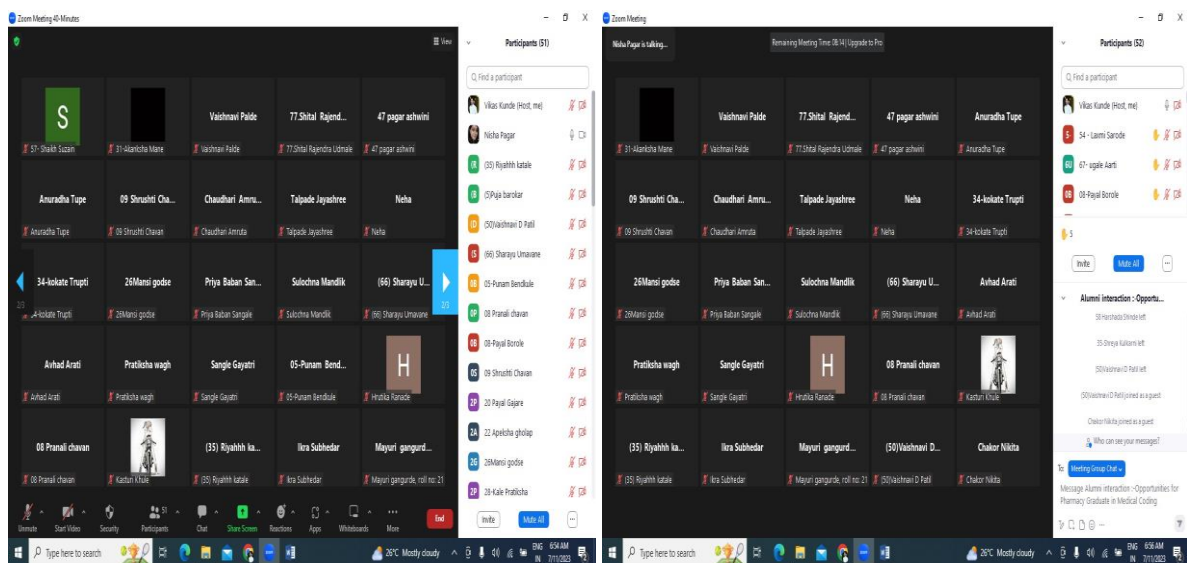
Zoom Meeting 40-Minutes

View

Participants (51)

Find a participant

S
57- Shaikh Suzain
31-Akanksha Mane
Vaishnavi Palde
Vaishnavi Palde
77.Shital Rajend...
77.Shital Rajendra Udmale
47 pagar ashwini
47 pagar ashwini

Anuradha Tupe
Anuradha Tupe
09 Shrushti Cha...
09 Shrushti Chavan
Chaudhari Amru...
Chaudhari Amruta
Talpade Jayashree
Talpade Jayashree
Neha
Neha

2/3
34-kokate Trupti
34-kokate Trupti
26Mansi godse
26Mansi godse
Priya Baban San...
Priya Baban Sangale
Sulochna Mandlik
Sulochna Mandlik
(66) Sharayu U...
(66) Sharayu Umavane
2/3

Avhad Arati
Avhad Arati
Pratiksha wagh
Pratiksha wagh
Sangle Gayatri
Sangle Gayatri
05-Punam Bend...
05-Punam Bendkule
H
Hrutika Ranade

08 Pranali chavan
08 Pranali chavan
Kasturi Khule
(35) Riyahhh ka...
(35) Riyahhh katale
Ikra Subhedar
Ikra Subhedar
Mayuri gangurd...
Mayuri gangurde, roll no: 21

Vikas Kunde (Host, me)
Nisha Pagar
(35) Riyahhh katale
(5)Puja barokar
(50)Vaishnavi D Patil
(66) Sharayu Umavane
05-Punam Bendkule
08 Pranali chavan
08-Payal Borole
09 Shrushti Chavan
20 Payal Gajare
22 Apeksha gholap
26Mansi godse
28-Kale Pratiksha

Invite
Mute All
...

Unmute
Start Video
Security
51
Participants
Chat
Share Screen
Reactions
Apps
Whiteboards
More
End

Type here to search
26°C Mostly cloudy
ENG IN
6:54 AM
7/11/2023

Zoom Meeting

Nisha Pagar is talking...
Remaining Meeting Time: 08:14 | Upgrade to Pro

Participants (52)

Find a participant

31-Akanksha Mane
Vaishnavi Palde
Vaishnavi Palde
77.Shital Rajend...
77.Shital Rajendra Udmale
47 pagar ashwini
47 pagar ashwini
Anuradha Tupe
Anuradha Tupe

09 Shrushti Cha...
09 Shrushti Chavan
Chaudhari Amru...
Chaudhari Amruta
Talpade Jayashree
Talpade Jayashree
Neha
Neha
34-kokate Trupti
34-kokate Trupti

26Mansi godse
26Mansi godse
Priya Baban San...
Priya Baban Sangale
Sulochna Mandlik
Sulochna Mandlik
(66) Sharayu U...
(66) Sharayu Umavane
Avhad Arati
Avhad Arati

Pratiksha wagh
Pratiksha wagh
Sangle Gayatri
Sangle Gayatri
H
Hrutika Ranade
08 Pranali chavan
08 Pranali chavan
Kasturi Khule

(35) Riyahhh ka...
(35) Riyahhh katale
Ikra Subhedar
Ikra Subhedar
Mayuri gangurd...
Mayuri gangurde, roll no: 21
(50)Vaishnavi D...
(50)Vaishnavi D Patil
Chakor Nikita
Chakor Nikita

Vikas Kunde (Host, me)
54 - Laxmi Sarode
67- ugale Aarti
08-Payal Borole
5
Invite
Mute All
...

Alumni interaction : Opportu...
50 Harshada Shinde left
55-Shreya Kulkarni left
50Vaishnavi D Patil left
(50)Vaishnavi D Patil joined as a guest
Chakor Nikita joined as a guest
Who can see your messages?
To: Meeting Group Chat
Message Alumni interaction : Opportunities for Pharmacy Graduate in Medical Coding

Type here to search
26°C Mostly cloudy
ENG IN
6:56 AM
7/11/2023